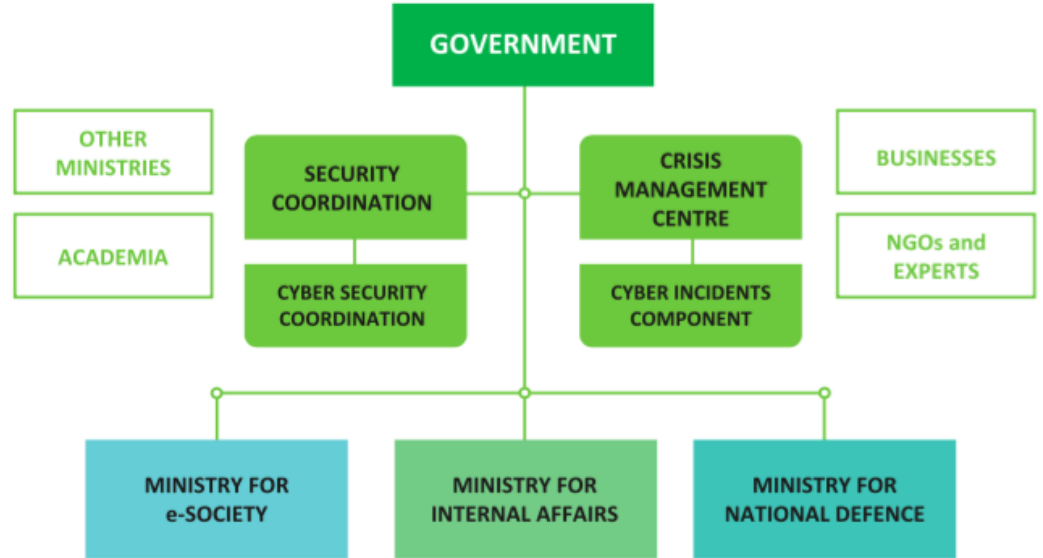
GOVERNMENT

OTHER MINISTRIES

ACADEMIA

SECURITY COORDINATION

CYBER SECURITY COORDINATION

CRISIS MANAGEMENT CENTRE

CYBER INCIDENTS COMPONENT

BUSINESSES

NGOs and EXPERTS

MINISTRY FOR e-SOCIETY

MINISTRY FOR INTERNAL AFFAIRS

MINISTRY FOR NATIONAL DEFENCE